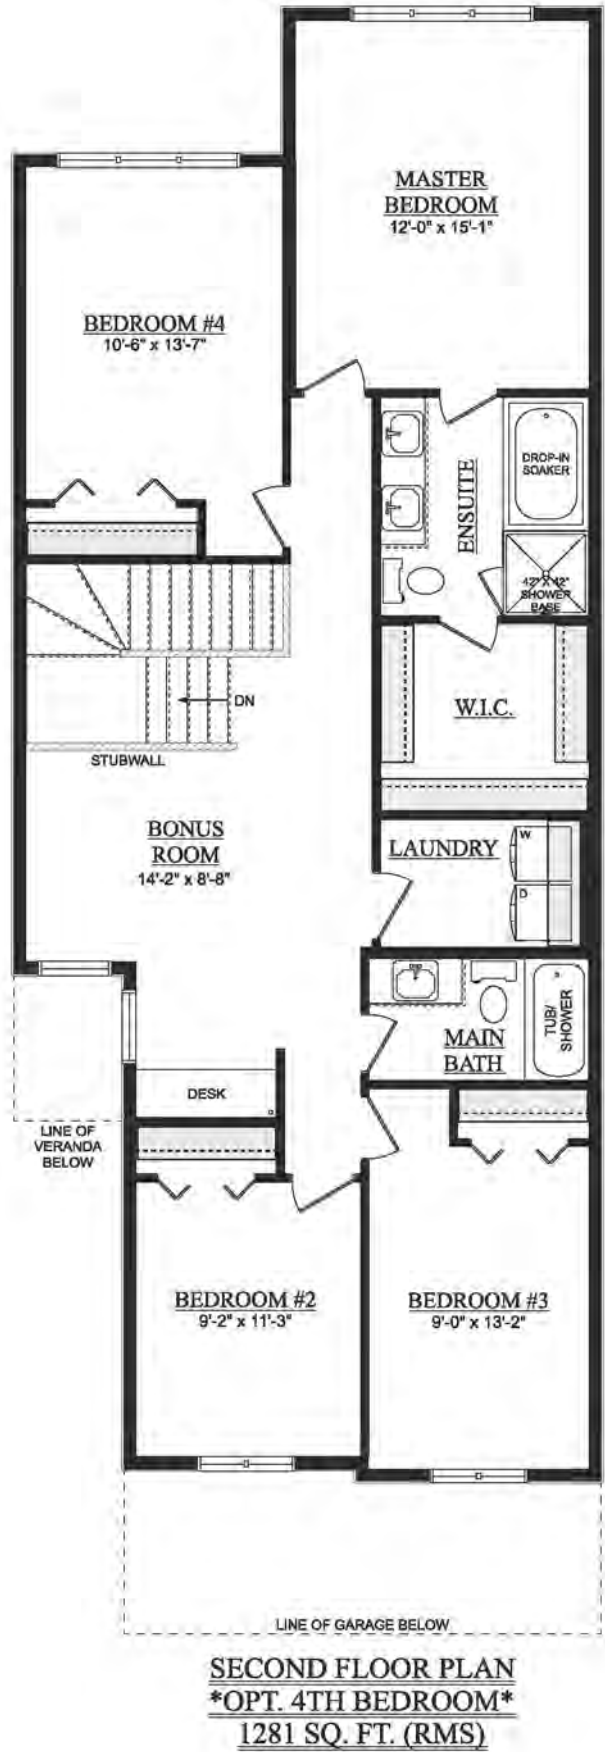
MASTER BEDROOM
12'-0" x 15'-1"

BEDROOM #4
10'-6" x 13'-7"

DROP-IN SOAKER

ENSUITE

42" X 42" SHOWER BASE

DN

W.I.C.

STUBWALL

BONUS ROOM
14'-2" x 8'-8"

LAUNDRY

W

D

MAIN BATH

TUB/ SHOWER

DESK

LINE OF VERANDA BELOW

BEDROOM #2
9'-2" x 11'-3"

BEDROOM #3
9'-0" x 13'-2"

LINE OF GARAGE BELOW

SECOND FLOOR PLAN
*OPT. 4TH BEDROOM*
1281 SQ. FT. (RMS)